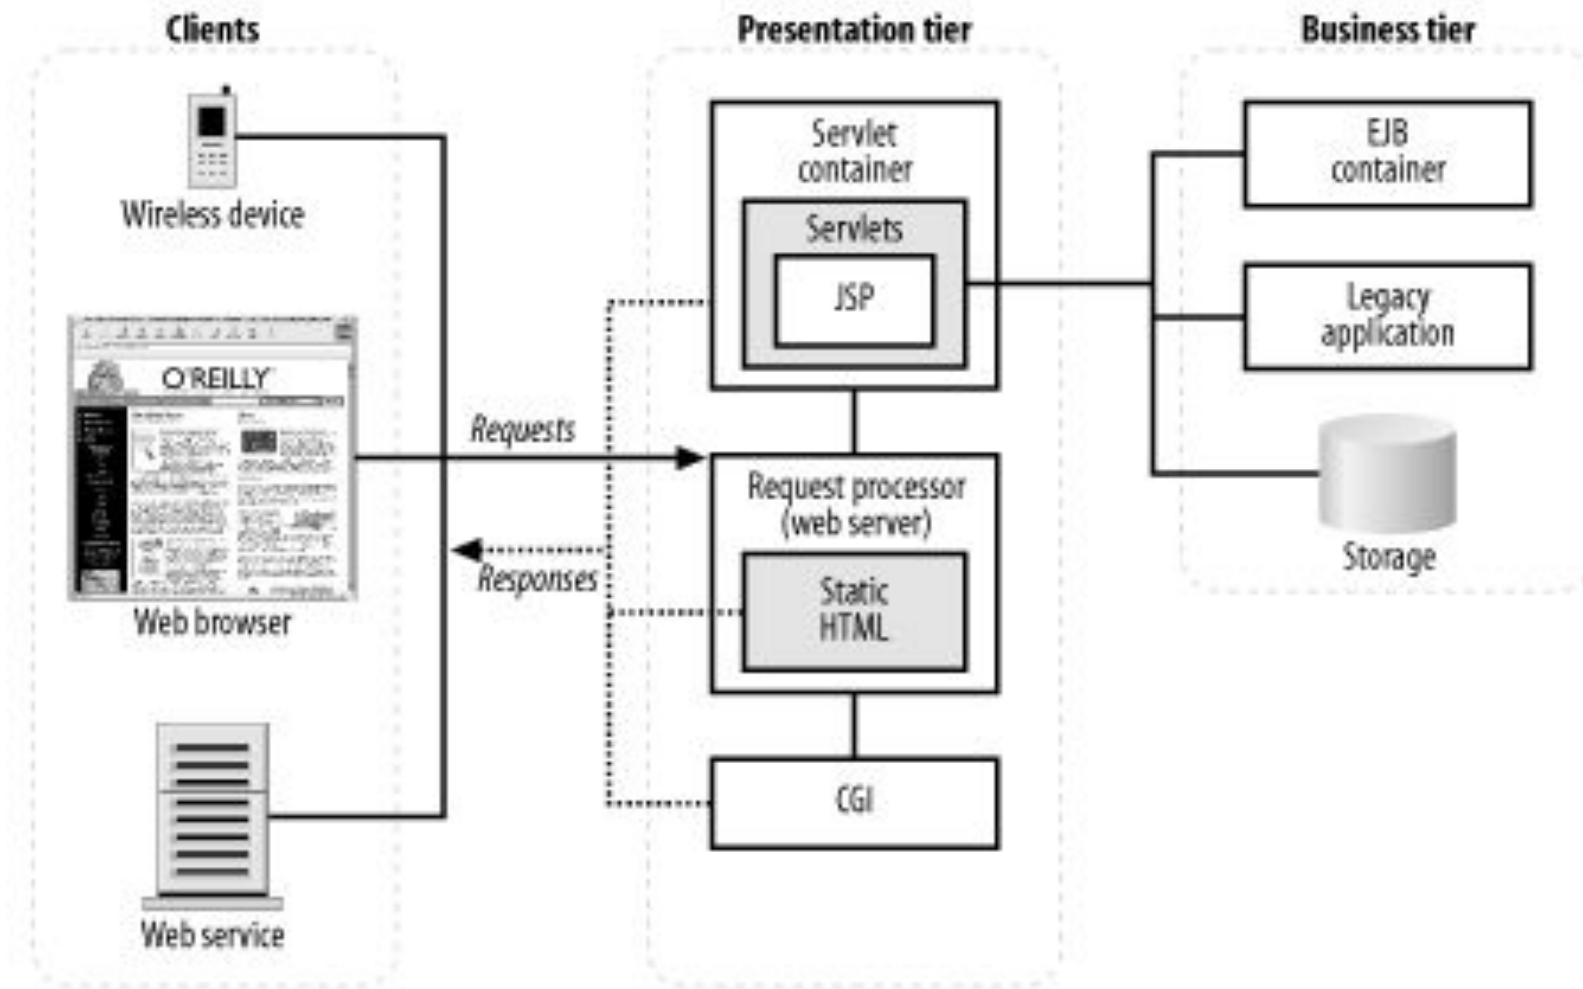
Clients

Wireless device

O'REILLY

Web browser

Web service

Requests

Responses

Presentation tier

Servlet container

Servlets

JSP

Request processor (web server)

Static HTML

CGI

Business tier

EJB container

Legacy application

Storage